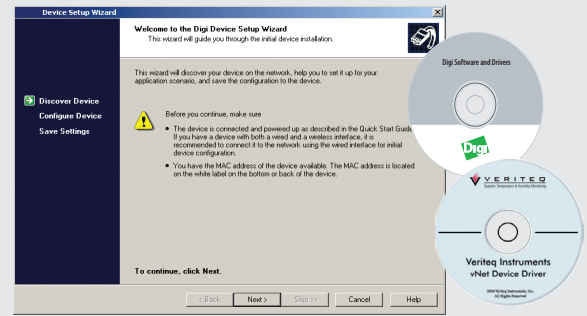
Device Setup Wizard

Welcome to the Digi Device Setup Wizard
This wizard will guide you through the initial device installation.

This wizard will discover your device on the network, help you to set it up for your application scenario, and save the configuration to the device.

Discover Device
Configure Device
Save Settings

Before you continue, make sure

• The device is connected and powered up as described in the Quick Start Guide. If you have a device with both a wired and a wireless interface, it is recommended to connect it to the network using the wired interface for initial device configuration.

• You have the MAC address of the device available. The MAC address is located on the white label on the bottom or back of the device.

To continue, click Next.

< Back
Next >
Skip >>
Cancel
Help

Digi Software and Drivers

Digi

VERITEQ
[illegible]

Veriteq Instruments
vNet Device Driver

2004 Veriteq Instruments, Inc.
All Rights Reserved